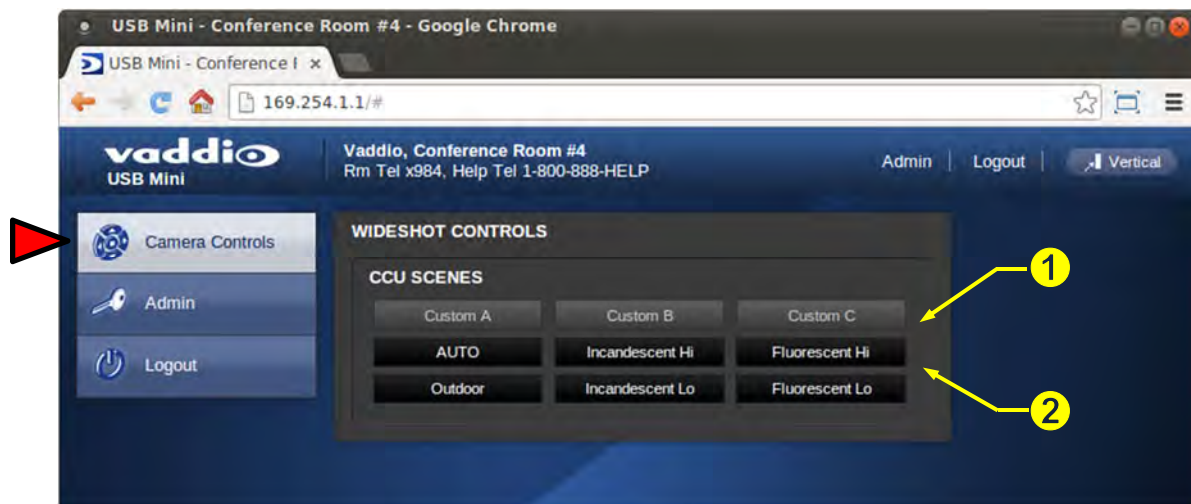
USB Mini - Conference Room #4 - Google Chrome

USB Mini - Conference I ×

169.254.1.1/#

vaddio
USB Mini

Vaddio, Conference Room #4
Rm Tel x984, Help Tel 1-800-888-HELP

Admin | Logout | Vertical

Camera Controls

Admin

Logout

WIDESHOT CONTROLS

CCU SCENES

| Custom A | Custom B | Custom C |
|---|---|---|
| AUTO | Incandescent Hi | Fluorescent Hi |
| Outdoor | Incandescent Lo | Fluorescent Lo |

1

2